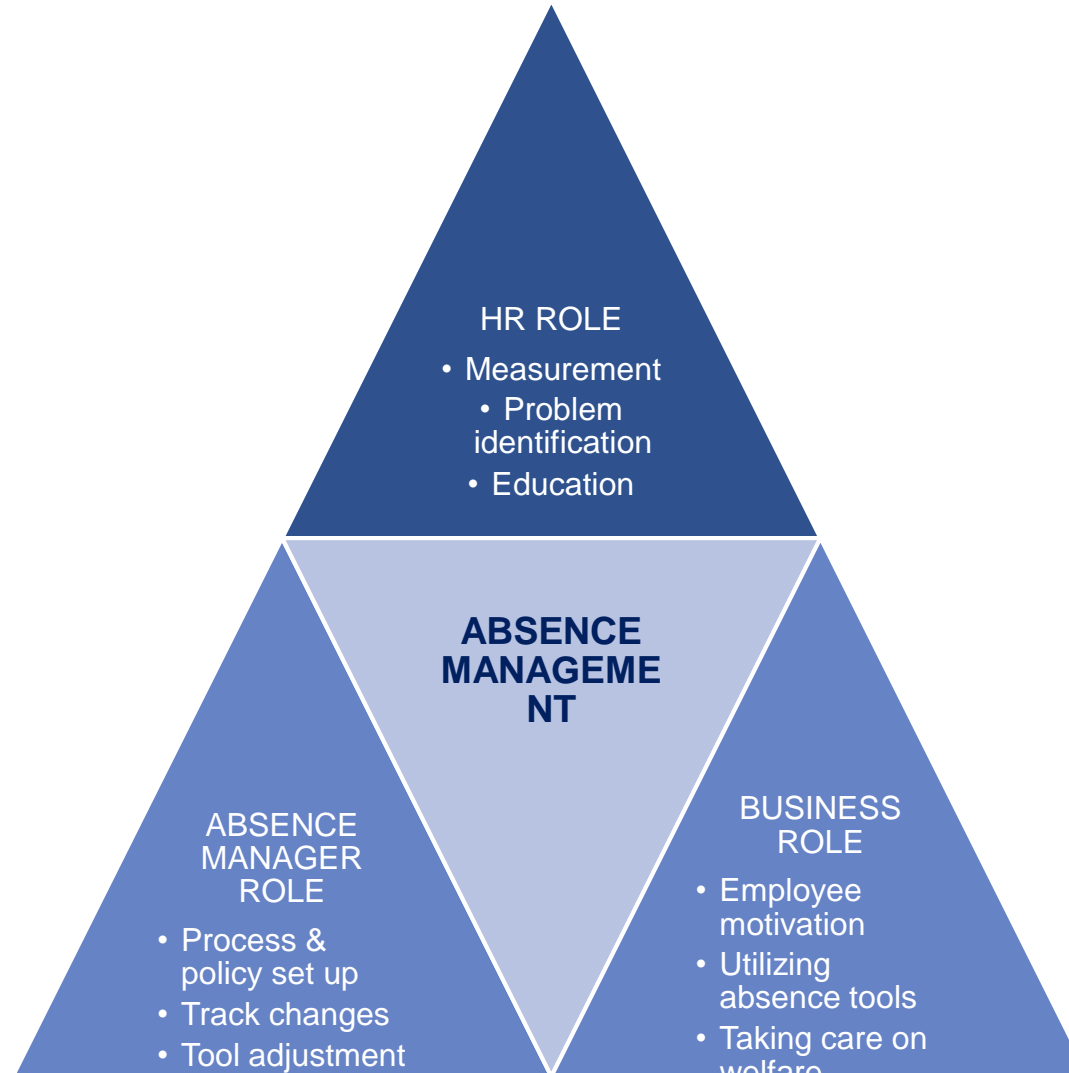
HR ROLE

• Measurement
• Problem identification
• Education

ABSENCE MANAGEMENT

ABSENCE MANAGER ROLE

• Process & policy set up
• Track changes
• Tool adjustment

BUSINESS ROLE

• Employee motivation
• Utilizing absence tools
• Taking care on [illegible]